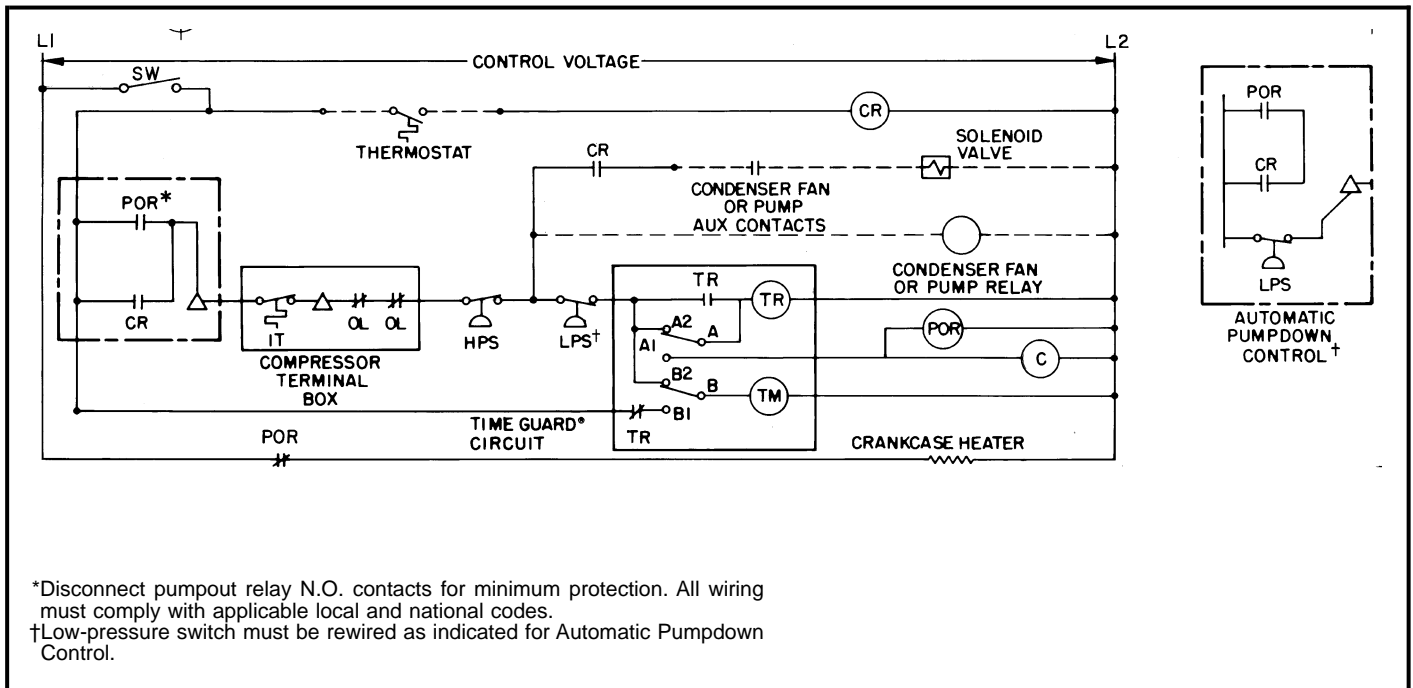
L1

L2

CONTROL VOLTAGE

SW

CR

THERMOSTAT

CR

SOLENOID VALVE

CONDENSER FAN OR PUMP AUX CONTACTS

POR*

CR

IT

OL

OL

COMPRESSOR TERMINAL BOX

HPS

LPS†

TR

TR

CONDENSER FAN OR PUMP RELAY

A2

A

A1

POR

C

B2

B

TM

B1

TIME GUARD® CIRCUIT

TR

POR

CRANKCASE HEATER

POR

CR

LPS

AUTOMATIC PUMPDOWN CONTROL†

*Disconnect pumpout relay N.O. contacts for minimum protection. All wiring must comply with applicable local and national codes.
†Low-pressure switch must be rewired as indicated for Automatic Pumpdown Control.